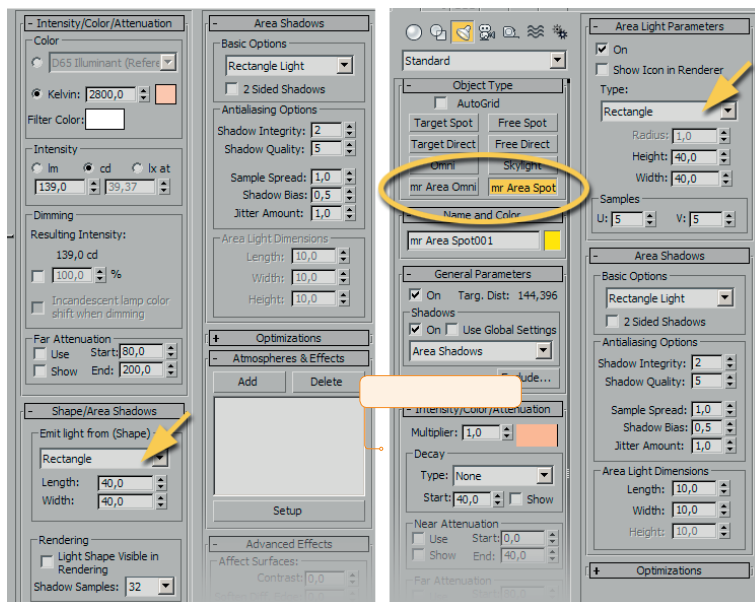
- Intensity/Color/Attenuation
Color
D65 Illuminant (Refere
Kelvin: 2800,0
Filter Color:
Intensity
lm cd lx at
139,0 39,37
Dimming
Resulting Intensity:
139,0 cd
100,0 %
Incandescent lamp color shift when dimming
Far Attenuation
Use Start: 80,0
Show End: 200,0

- Shape/Area Shadows
Emit light from (Shape)
Rectangle
Length: 40,0
Width: 40,0
Rendering
Light Shape Visible in Rendering
Shadow Samples: 32

- Area Shadows
Basic Options
Rectangle Light
2 Sided Shadows
Antialiasing Options
Shadow Integrity: 2
Shadow Quality: 5
Sample Spread: 1,0
Shadow Bias: 0,5
Jitter Amount: 1,0
Area Light Dimensions
Length: 10,0
Width: 10,0
Height: 10,0
+ Optimizations
- Atmospheres & Effects
Add Delete
Setup
- Advanced Effects
Affect Surfaces:
Contrast: 0,0

Standard
- Object Type
AutoGrid
Target Spot Free Spot
Target Direct Free Direct
Omni Skylight
mr Area Omni mr Area Spot
- Name and Color
mr Area Spot001
- General Parameters
On Targ. Dist: 144,396
Shadows
On Use Global Settings
Area Shadows
Exclude...
- Intensity/Color/Attenuation
Multiplier: 1,0
Decay
Type: None
Start: 40,0 Show
Near Attenuation
Use Start: 0,0
Show End: 40,0
Far Attenuation

- Area Light Parameters
On
Show Icon in Renderer
Type:
Rectangle
Radius: 1,0
Height: 40,0
Width: 40,0
Samples
U: 5 V: 5
- Area Shadows
Basic Options
Rectangle Light
2 Sided Shadows
Antialiasing Options
Shadow Integrity: 2
Shadow Quality: 5
Sample Spread: 1,0
Shadow Bias: 0,5
Jitter Amount: 1,0
Area Light Dimensions
Length: 10,0
Width: 10,0
Height: 10,0
+ Optimizations